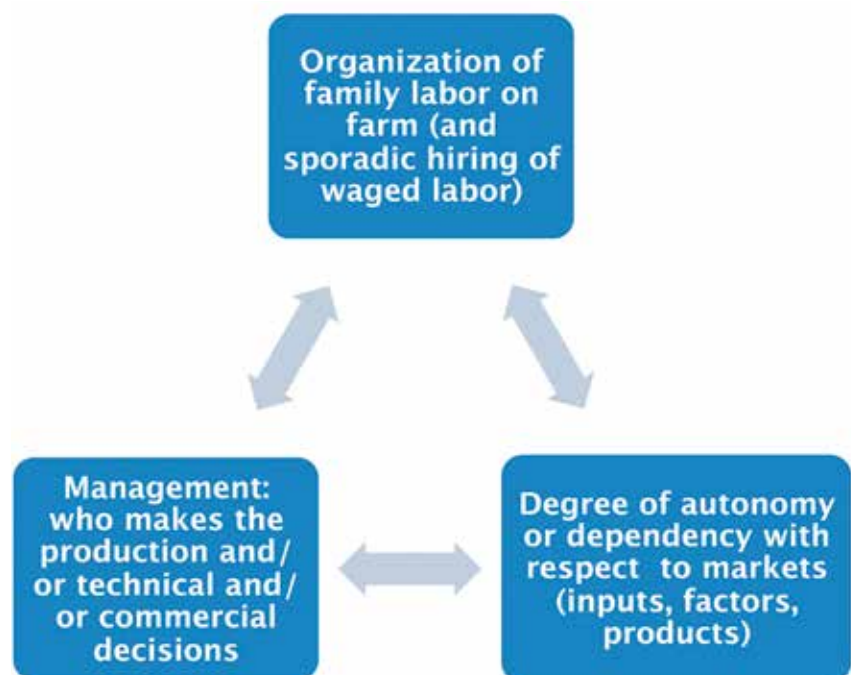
Organization of family labor on farm (and sporadic hiring of waged labor)

Management: who makes the production and/ or technical and/ or commercial decisions

Degree of autonomy or dependency with respect to markets (inputs, factors, products)